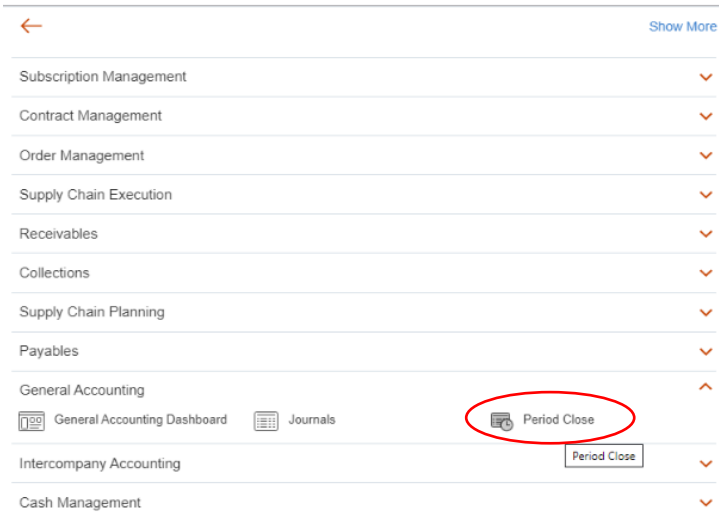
Show More

Subscription Management

Contract Management

Order Management

Supply Chain Execution

Receivables

Collections

Supply Chain Planning

Payables

General Accounting

General Accounting Dashboard

Journals

Period Close

Period Close

Intercompany Accounting

Cash Management